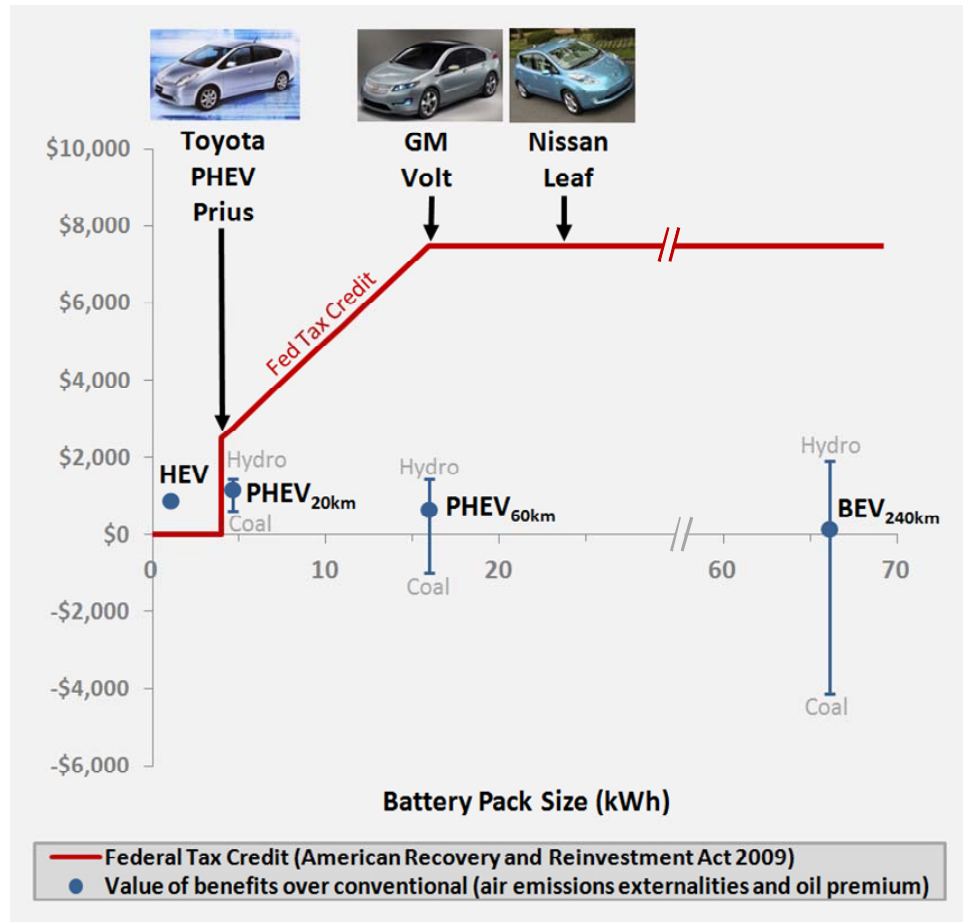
Toyota PHEV Prius

GM Volt

Nissan Leaf

$10,000
$8,000
$6,000
$4,000
$2,000
$0
-$2,000
-$4,000
-$6,000

Fed Tax Credit

HEV

Hydro
$PHEV_{20km}$
Coal

Hydro
$PHEV_{60km}$
Coal

Hydro
$BEV_{240km}$
Coal

0
10
20
60
70

Battery Pack Size (kWh)

Federal Tax Credit (American Recovery and Reinvestment Act 2009)
Value of benefits over conventional (air emissions externalities and oil premium)